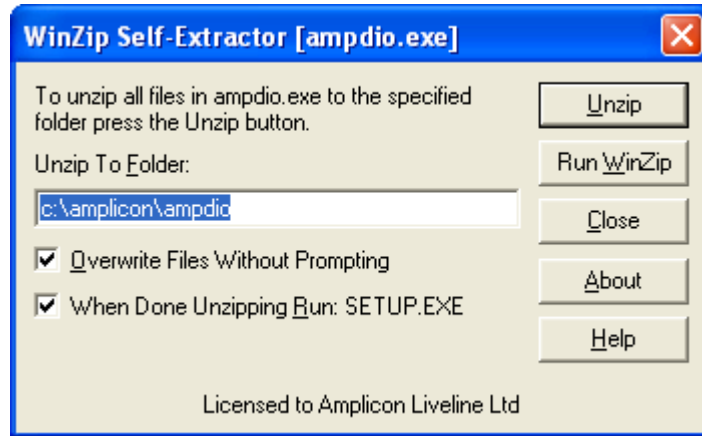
WinZip Self-Extractor [ampdio.exe]

To unzip all files in ampdio.exe to the specified folder press the Unzip button.

Unzip To Folder:

c:\amplicon\ampdio

Overwrite Files Without Prompting

When Done Unzipping Run: SETUP.EXE

Unzip

Run WinZip

Close

About

Help

Licensed to Amplicon Liveline Ltd